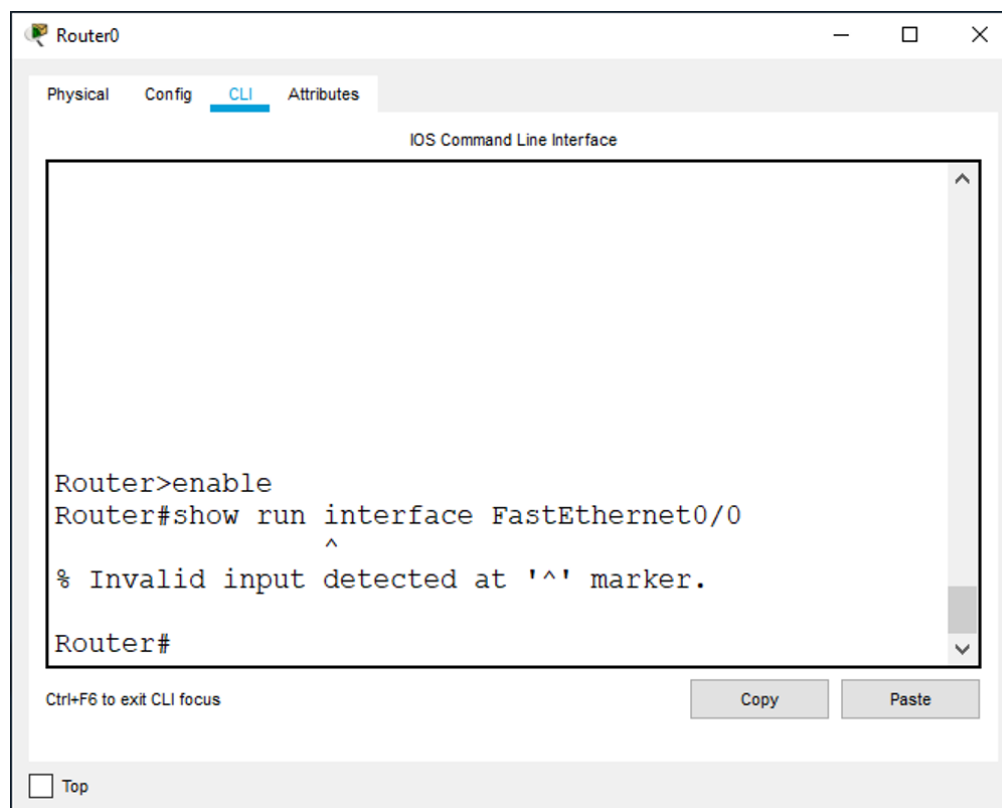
Router0

Physical Config CLI Attributes

IOS Command Line Interface

Router>enable
Router#show run interface FastEthernet0/0
^
% Invalid input detected at '^' marker.

Router#

Ctrl+F6 to exit CLI focus

Copy

Paste

Top